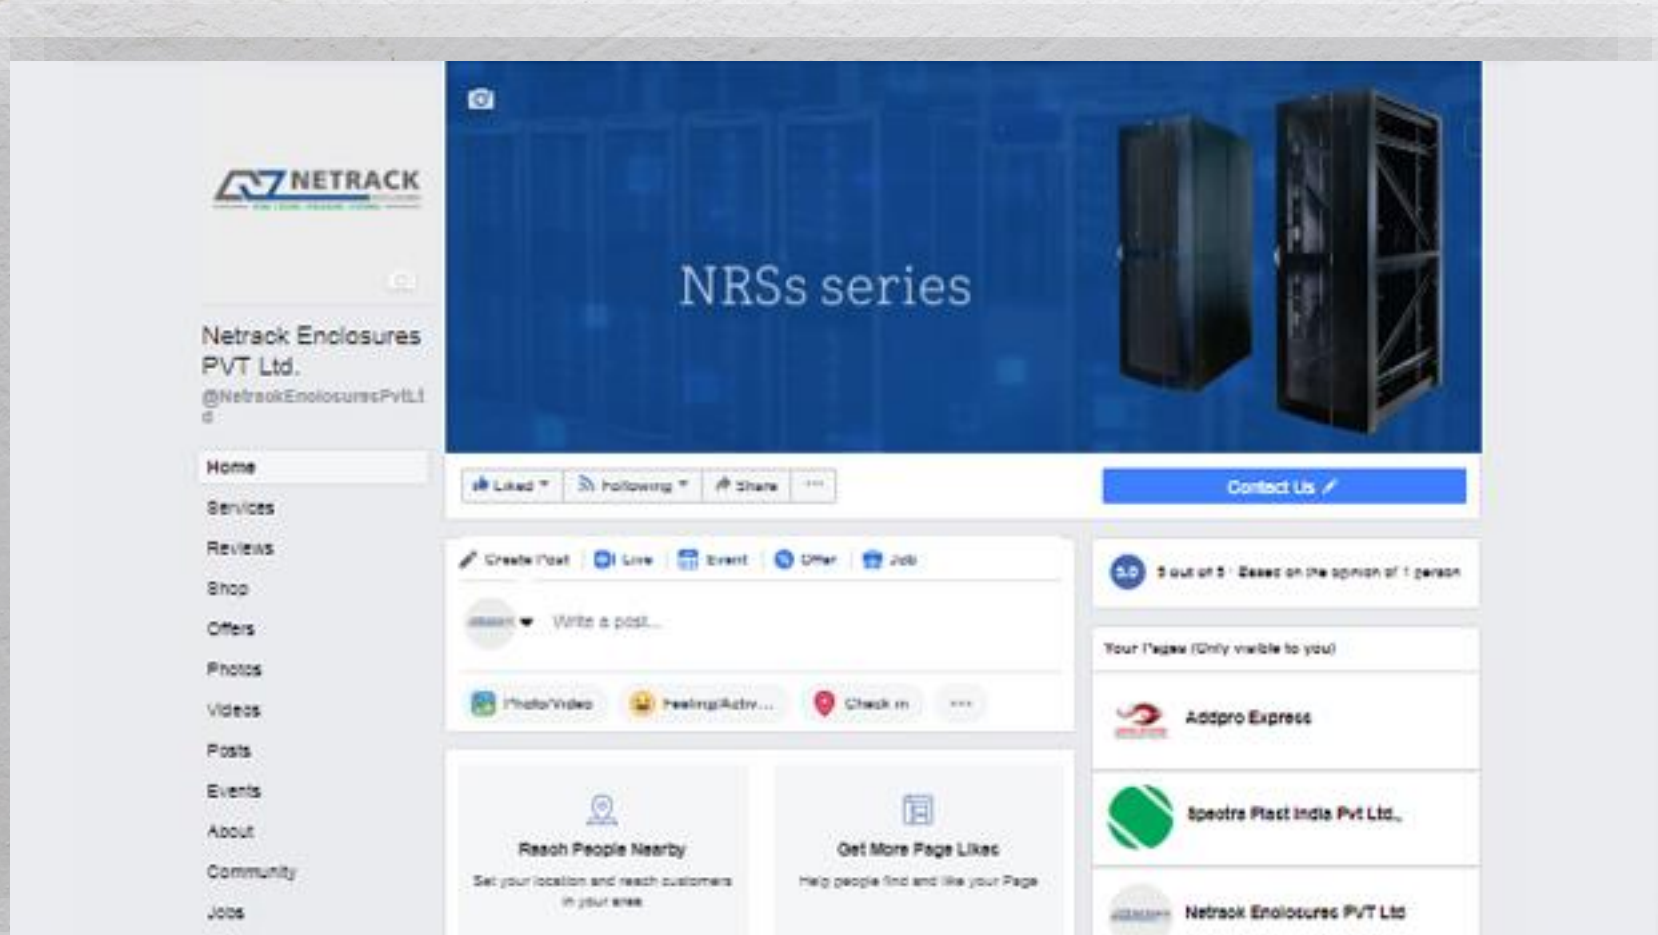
NETRACK

Netrack Enclosures PVT Ltd.
@NetrackEnclosuresPvtLtd

Home
Services
Reviews
Shop
Offers
Photos
Videos
Posts
Events
About
Community
Jobs

NRSs series

Liked
Following
Share
···

Contact Us

Create Post
Live
Event
Offer
Job

Write a post...

Photo/Video
Feeling/Activ...
Check in
···

Reach People Nearby
Set your location and reach customers in your area

Get More Page Likes
Help people find and like your Page

5.0
5 out of 5 · Based on the opinion of 1 person

Your Pages (Only visible to you)

Addpro Express

Spectra Plast India Pvt Ltd.

Netrack Enclosures PVT Ltd